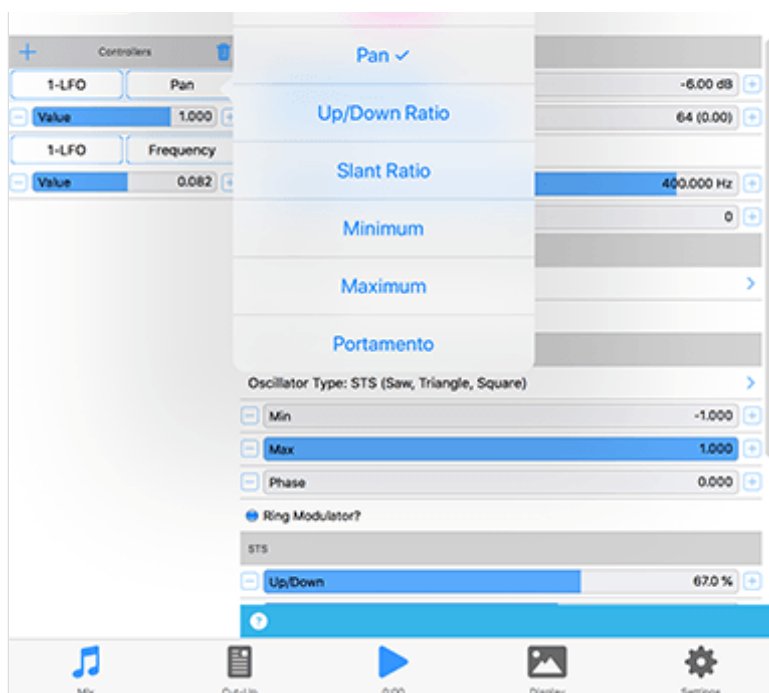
Controllers

1-LFO
Pan

Value
1.000

1-LFO
Frequency

Value
0.082

Pan ✓

Up/Down Ratio

Slant Ratio

Minimum

Maximum

Portamento

-6.00 dB

64 (0.00)

400.000 Hz

0

Oscillator Type: STS (Saw, Triangle, Square)

Min
-1.000

Max
1.000

Phase
0.000

Ring Modulator?

STS

Up/Down
67.0 %

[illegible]
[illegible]
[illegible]
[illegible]
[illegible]